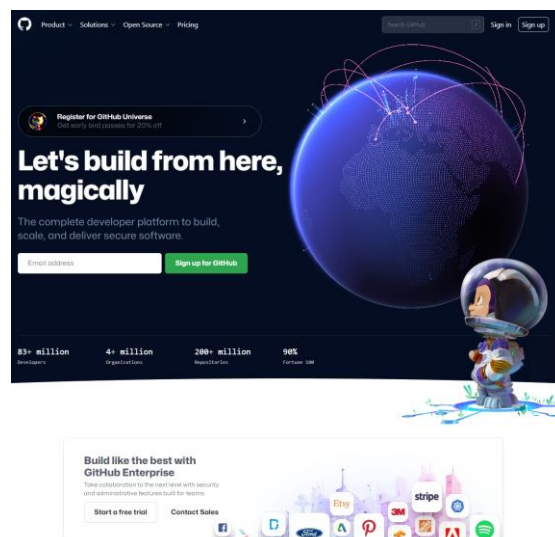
Product Solutions Open Source Pricing

Search GitHub /

Sign in Sign up

Register for GitHub Universe
Get early bird passes for 20% off

Let's build from here, magically

The complete developer platform to build, scale, and deliver secure software.

Email address

Sign up for GitHub

83+ million
Developers

4+ million
Organizations

200+ million
Repositories

90%
Fortune 100

Build like the best with GitHub Enterprise

Take collaboration to the next level with security and administrative features built for teams.

Start a free trial

Contact Sales

Etsy

stripe

3M

Ford